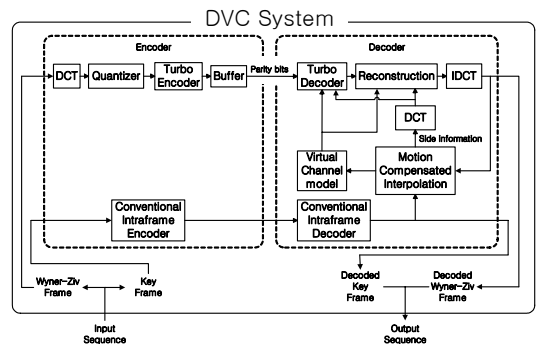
DVC System

Encoder

DCT

Quantizer

Turbo Encoder

Buffer

Parity bits

Decoder

Turbo Decoder

Reconstruction

IDCT

DCT

Side information

Virtual Channel model

Motion Compensated Interpolation

Conventional Intraframe Encoder

Conventional Intraframe Decoder

Wyner-Ziv Frame

Key Frame

Decoded Key Frame

Decoded Wyner-Ziv Frame

Input Sequence

Output Sequence